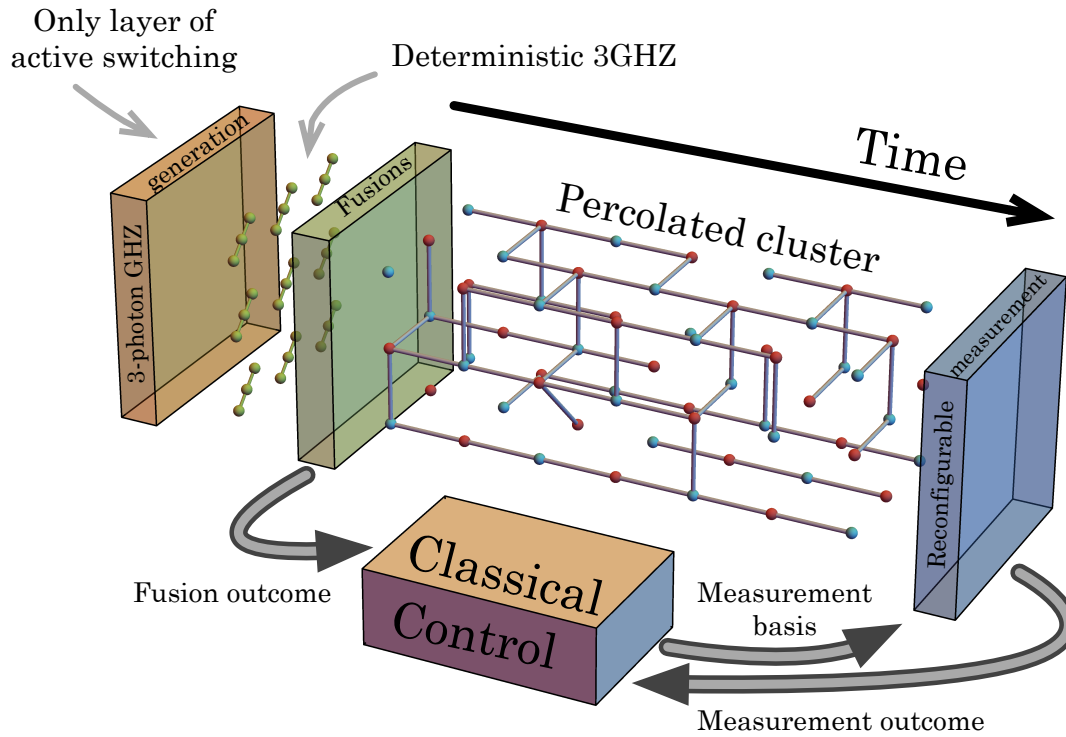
Only layer of active switching

Deterministic 3GHZ

Time

generation

3-photon GHZ

Fusions

Percolated cluster

measurement

Reconfigurable

Classical

Control

Fusion outcome

Measurement basis

Measurement outcome